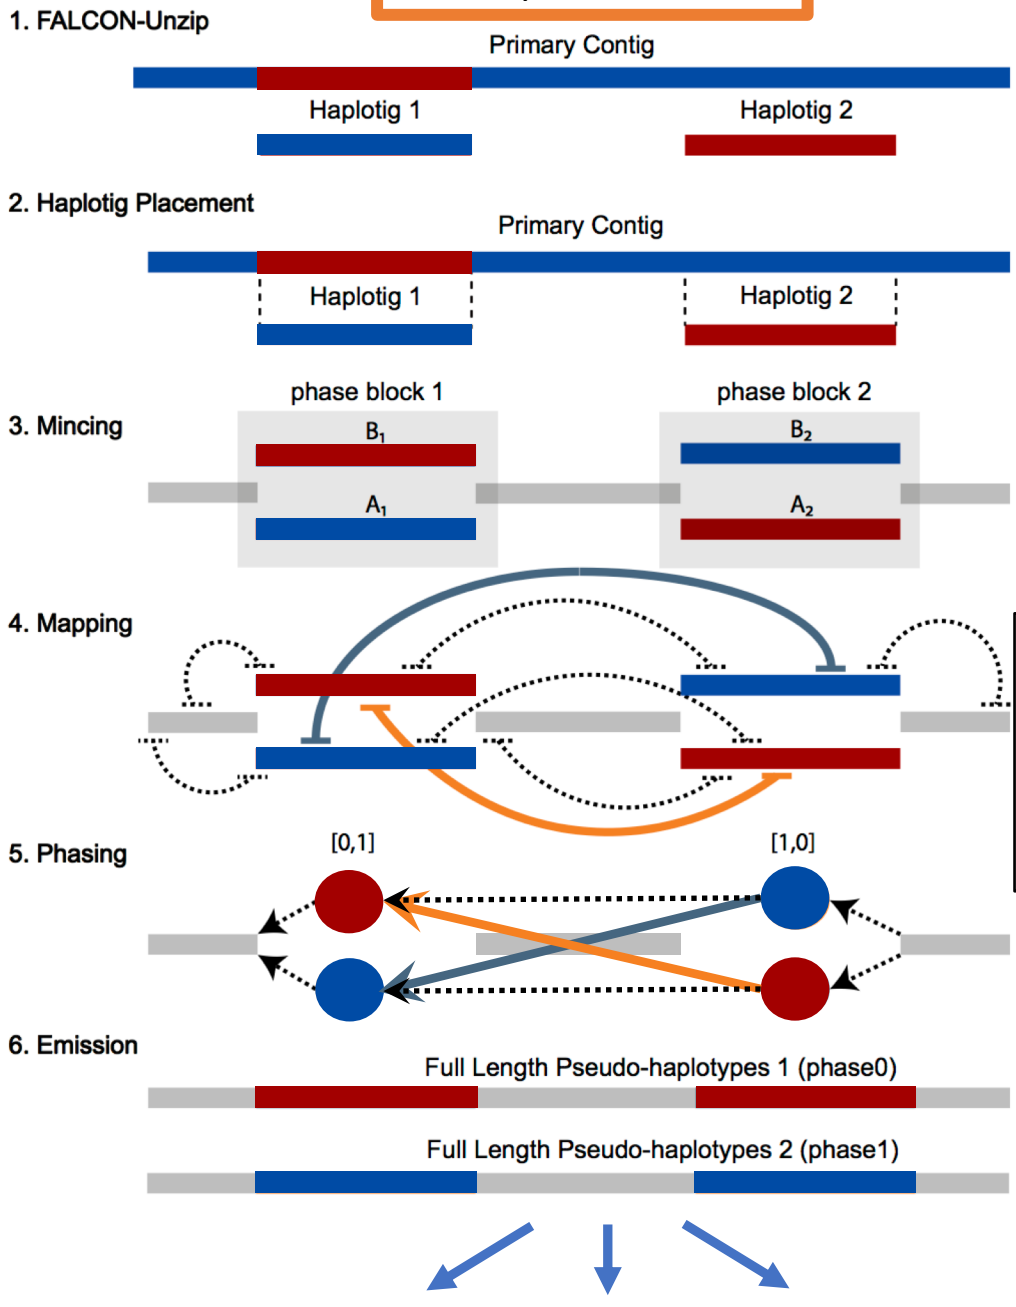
1. FALCON-Unzip

Primary Contig

Haplotig 1

Haplotig 2

2. Haplotig Placement

Primary Contig

Haplotig 1

Haplotig 2

3. Mincing

phase block 1

phase block 2

$B_1$

$A_1$

$B_2$

$A_2$

4. Mapping

5. Phasing

[0,1]

[1,0]

6. Emission

Full Length Pseudo-haplotypes 1 (phase0)

Full Length Pseudo-haplotypes 2 (phase1)